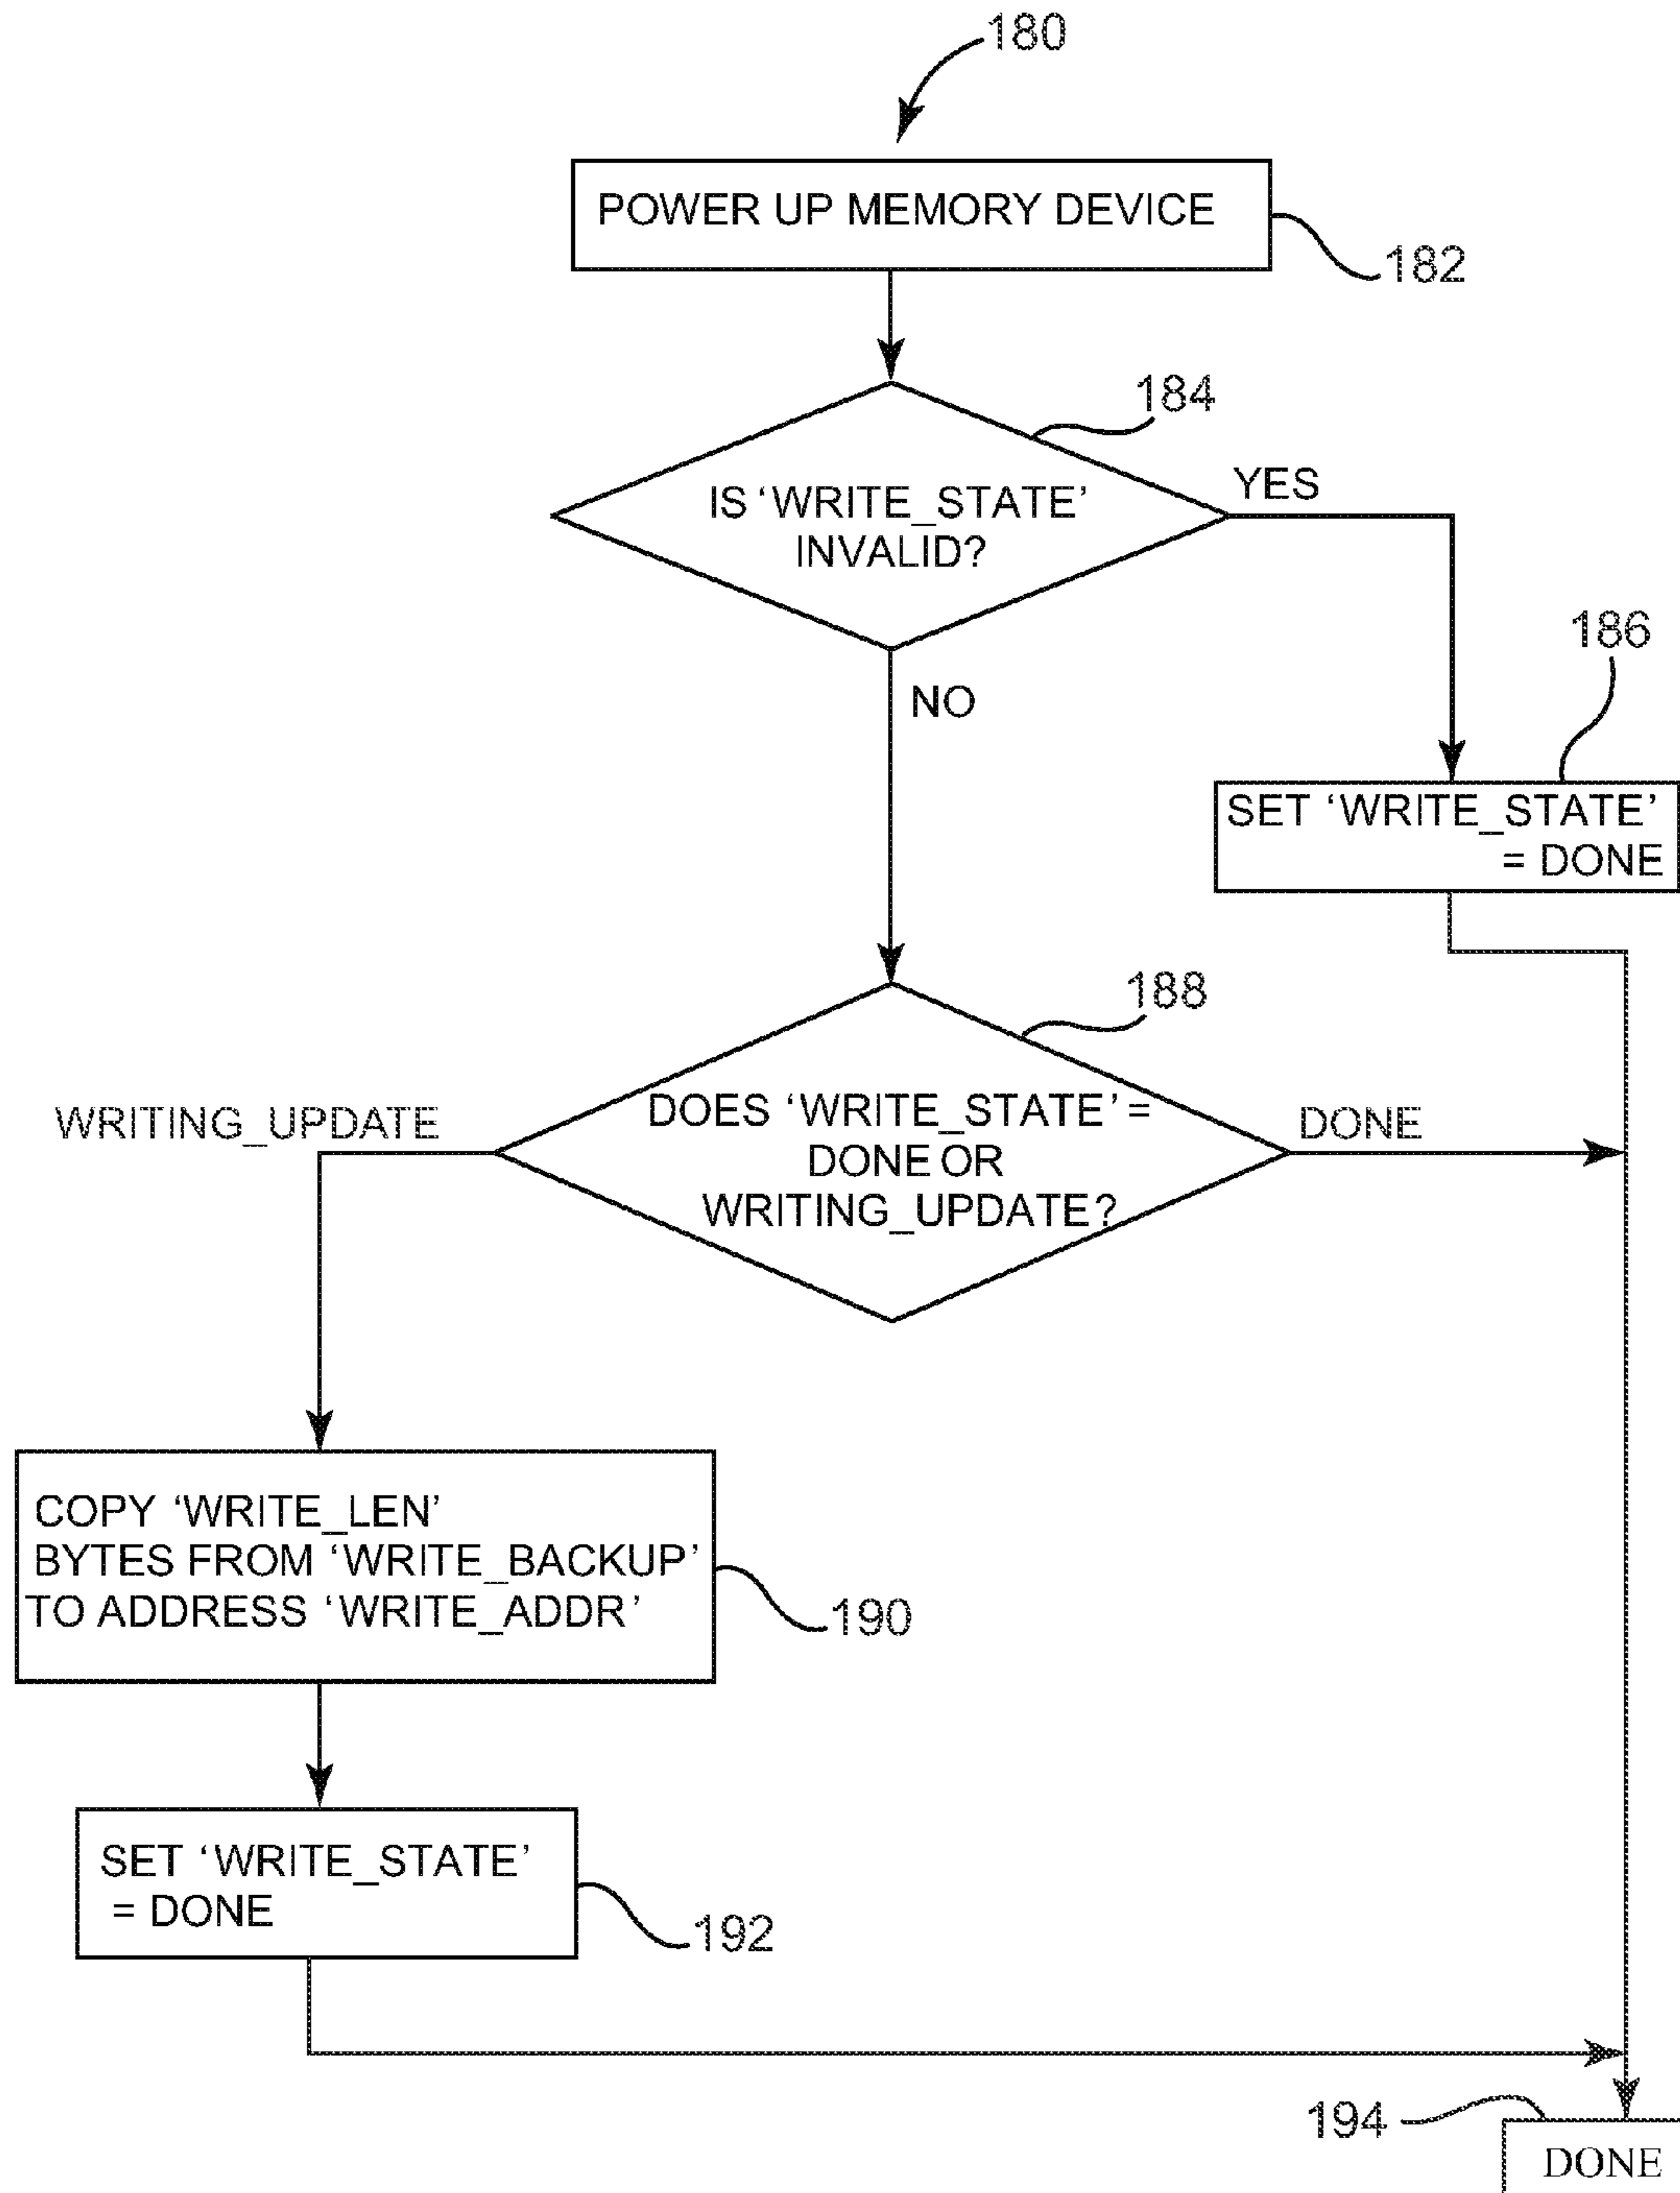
180

POWER UP MEMORY DEVICE

182

184

IS 'WRITE_STATE' INVALID?

YES

NO

186

SET 'WRITE_STATE' = DONE

188

WRITING_UPDATE

DOES 'WRITE_STATE' = DONE OR WRITING_UPDATE?

DONE

COPY 'WRITE_LEN' BYTES FROM 'WRITE_BACKUP' TO ADDRESS 'WRITE_ADDR'

190

SET 'WRITE_STATE' = DONE

192

194

DONE